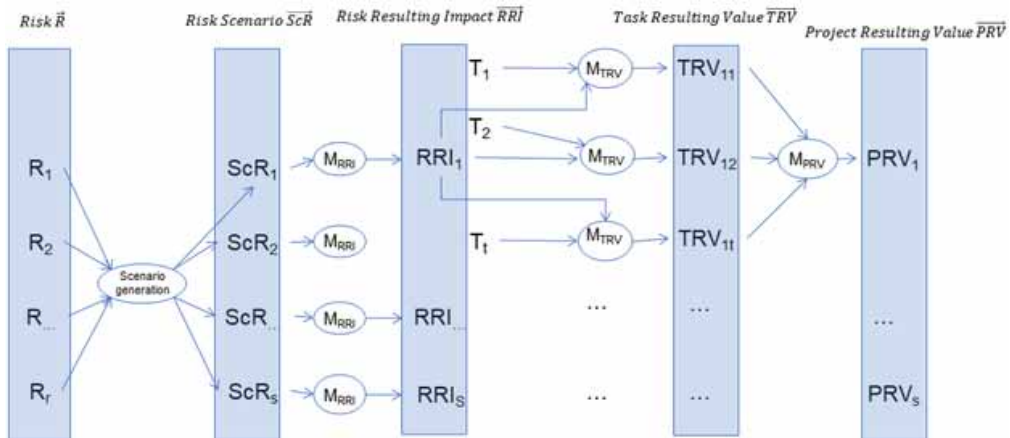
Risk $\vec{R}$

Risk Scenario $\overrightarrow{ScR}$

Risk Resulting Impact $\overrightarrow{RRI}$

Task Resulting Value $\overrightarrow{TRV}$

Project Resulting Value $\overrightarrow{PRV}$

$R_1$

$R_2$

$R_{...}$

$R_r$

Scenario generation

$ScR_1$

$ScR_2$

$ScR_{..}$

$ScR_s$

$M_{RRI}$

$M_{RRI}$

$M_{RRI}$

$M_{RRI}$

$RRI_1$

$RRI_{...}$

$RRI_S$

$T_1$

$T_2$

$T_t$

$M_{TRV}$

$M_{TRV}$

$M_{TRV}$

...

...

$TRV_{11}$

$TRV_{12}$

$TRV_{1t}$

...

...

$M_{PRV}$

$PRV_1$

...

$PRV_s$